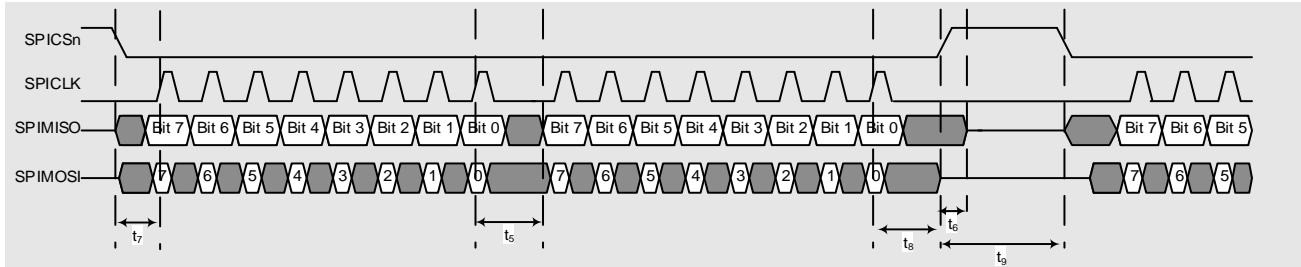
SPICSn
SPICLK
SPIMISO
SPIMOSI

Bit 7 Bit 6 Bit 5 Bit 4 Bit 3 Bit 2 Bit 1 Bit 0 Bit 7 Bit 6 Bit 5 Bit 4 Bit 3 Bit 2 Bit 1 Bit 0 Bit 7 Bit 6 Bit 5

7 6 5 4 3 2 1 0 7 6 5 4 3 2 1 0 7 6 5

$t_7$
$t_5$
$t_8$
$t_6$
$t_9$